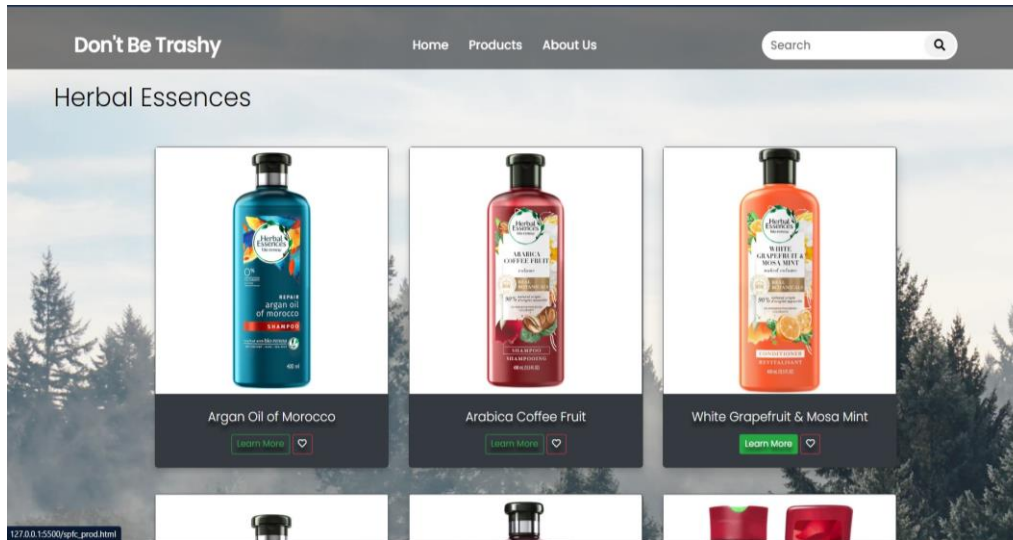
Don't Be Trashy

Home Products About Us

Search

Herbal Essences

Herbal Essences bio:renew
REPAIR
argan oil of morocco
SHAMPOO
400 ml

Herbal Essences
ARABICA COFFEE FRUIT
SHAMPOO

Herbal Essences
WHITE GRAPEFRUIT & MOSA MINT
CONDITIONER

Argan Oil of Morocco
Learn More

Arabica Coffee Fruit
Learn More

White Grapefruit & Mosa Mint
Learn More

127.0.0.1:5500/spfc_prod.html